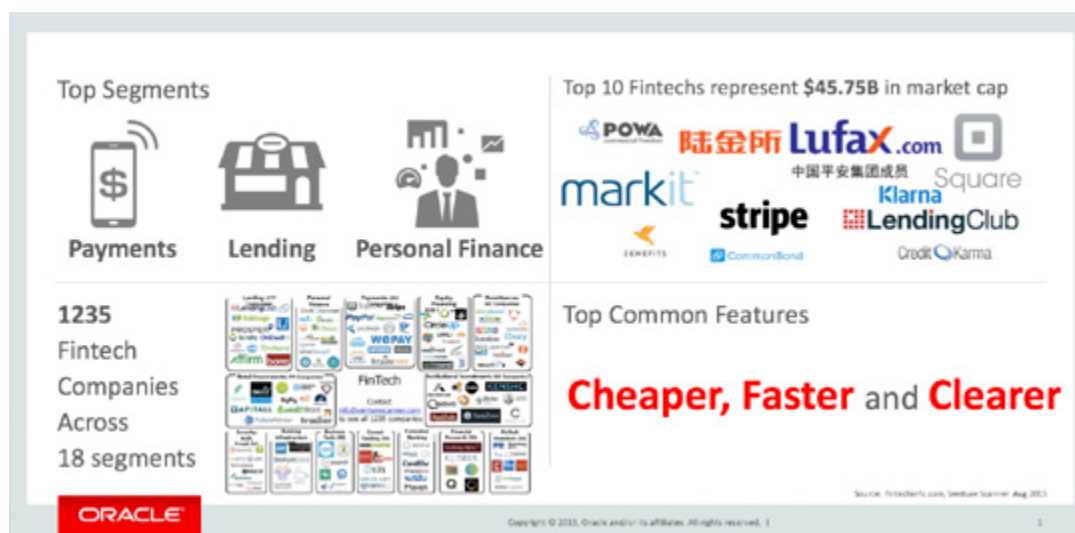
Top Segments

Payments

Lending

Personal Finance

Top 10 Fintechs represent **$45.75B** in market cap

POWA

陆金所 Lufax.com

中国平安集团成员

Square

markit

Klarna

stripe

LendingClub

ZENEFITS

CommonBond

Credit Karma

1235
Fintech
Companies
Across
18 segments

FinTech

Contact
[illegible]
to see all 1235 companies

Top Common Features

Cheaper, Faster and Clearer

Source: fintechinfo.com, Venture Scanner Aug 2015

ORACLE

Copyright © 2015, Oracle and/or its affiliates. All rights reserved. |

1